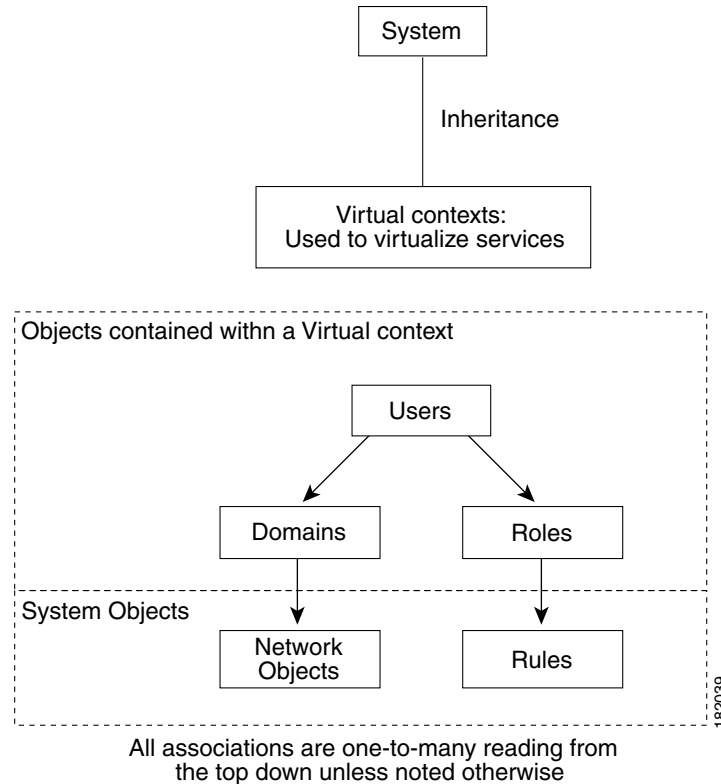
System

Inheritance

Virtual contexts:
Used to virtualize services

Objects contained withn a Virtual context

Users

Domains

Roles

System Objects

Network Objects

Rules

183039

All associations are one-to-many reading from the top down unless noted otherwise